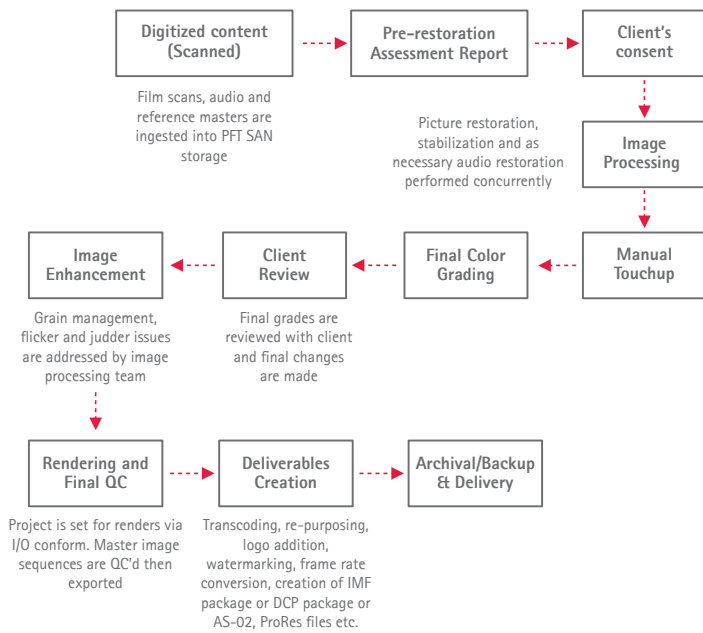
Digitized content (Scanned)

Film scans, audio and reference masters are ingested into PFT SAN storage

Pre-restoration Assessment Report

Client's consent

Picture restoration, stabilization and as necessary audio restoration performed concurrently

Image Processing

Manual Touchup

Final Color Grading

Client Review

Final grades are reviewed with client and final changes are made

Image Enhancement

Grain management, flicker and judder issues are addressed by image processing team

Rendering and Final QC

Project is set for renders via I/O conform. Master image sequences are QC'd then exported

Deliverables Creation

Transcoding, re-purposing, logo addition, watermarking, frame rate conversion, creation of IMF package or DCP package or AS-02, ProRes files etc.

Archival/Backup & Delivery